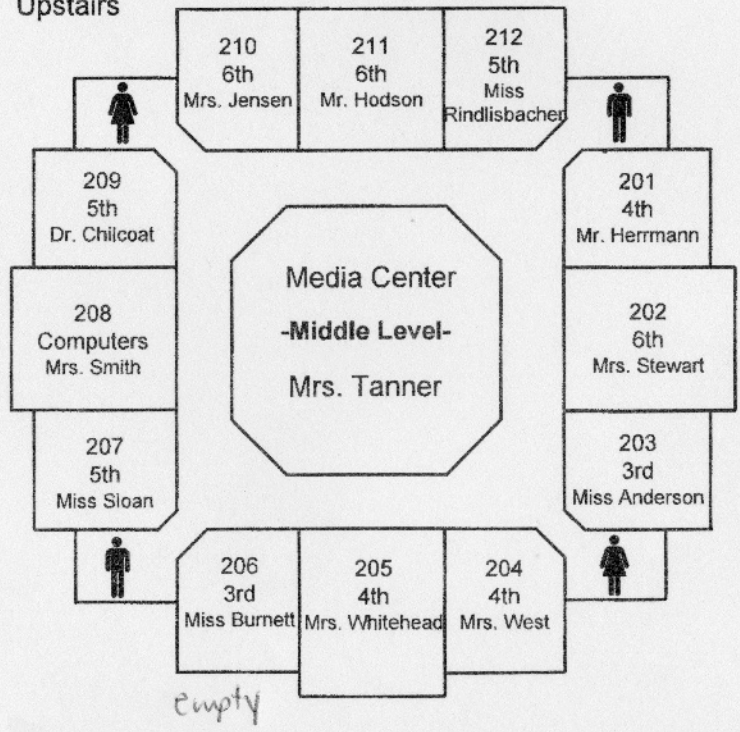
Upstairs

210
6th
Mrs. Jensen

211
6th
Mr. Hodson

212
5th
Miss
Rindlisbacher

209
5th
Dr. Chilcoat

201
4th
Mr. Herrmann

Media Center
-Middle Level-
Mrs. Tanner

208
Computers
Mrs. Smith

202
6th
Mrs. Stewart

207
5th
Miss Sloan

203
3rd
Miss Anderson

206
3rd
Miss Burnett

205
4th
Mrs. Whitehead

204
4th
Mrs. West

empty